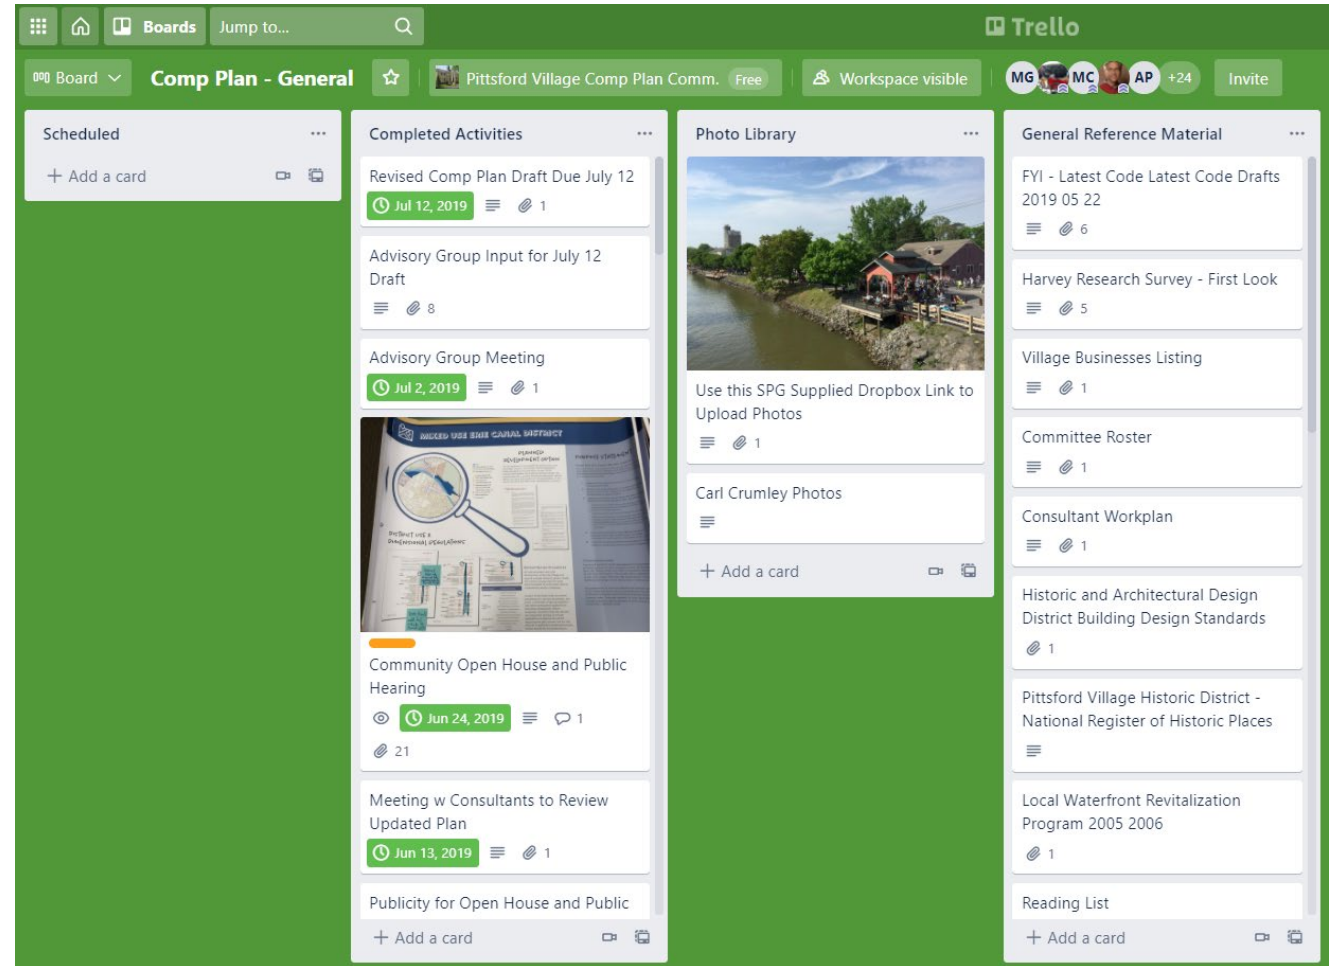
Boards Jump to...

Trello

Board Comp Plan - General Pittsford Village Comp Plan Comm. Free Workspace visible MG MC AP +24 Invite

Scheduled ...
+ Add a card

Completed Activities ...
Revised Comp Plan Draft Due July 12
Jul 12, 2019 1
Advisory Group Input for July 12 Draft
8
Advisory Group Meeting
Jul 2, 2019 1
MIXED USE ERIE CANAL DISTRICT
Community Open House and Public Hearing
Jun 24, 2019 1
21
Meeting w Consultants to Review Updated Plan
Jun 13, 2019 1
Publicity for Open House and Public
+ Add a card

Photo Library ...
Use this SPG Supplied Dropbox Link to Upload Photos
1
Carl Crumley Photos
+ Add a card

General Reference Material ...
FYI - Latest Code Latest Code Drafts 2019 05 22
6
Harvey Research Survey - First Look
5
Village Businesses Listing
1
Committee Roster
1
Consultant Workplan
1
Historic and Architectural Design District Building Design Standards
1
Pittsford Village Historic District - National Register of Historic Places
Local Waterfront Revitalization Program 2005 2006
1
Reading List
+ Add a card